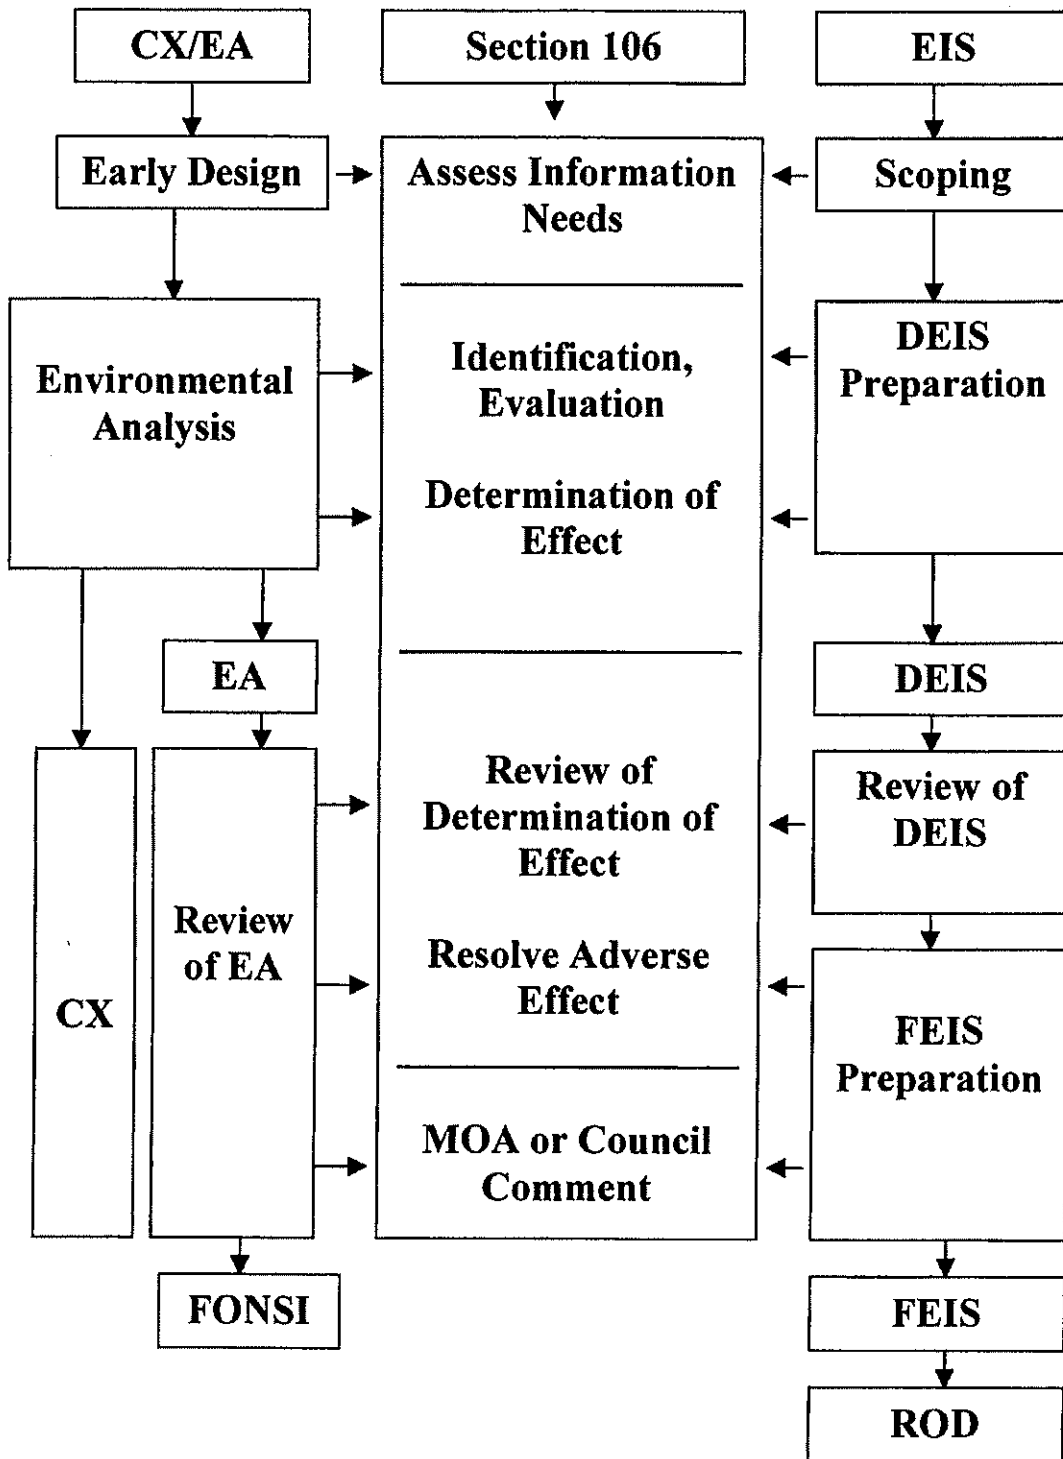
CX/EA

Section 106

EIS

Early Design

Assess Information Needs

Scoping

Environmental Analysis

Identification, Evaluation

Determination of Effect

DEIS Preparation

EA

DEIS

CX

Review of EA

Review of Determination of Effect

Resolve Adverse Effect

Review of DEIS

FEIS Preparation

MOA or Council Comment

FONSI

FEIS

ROD